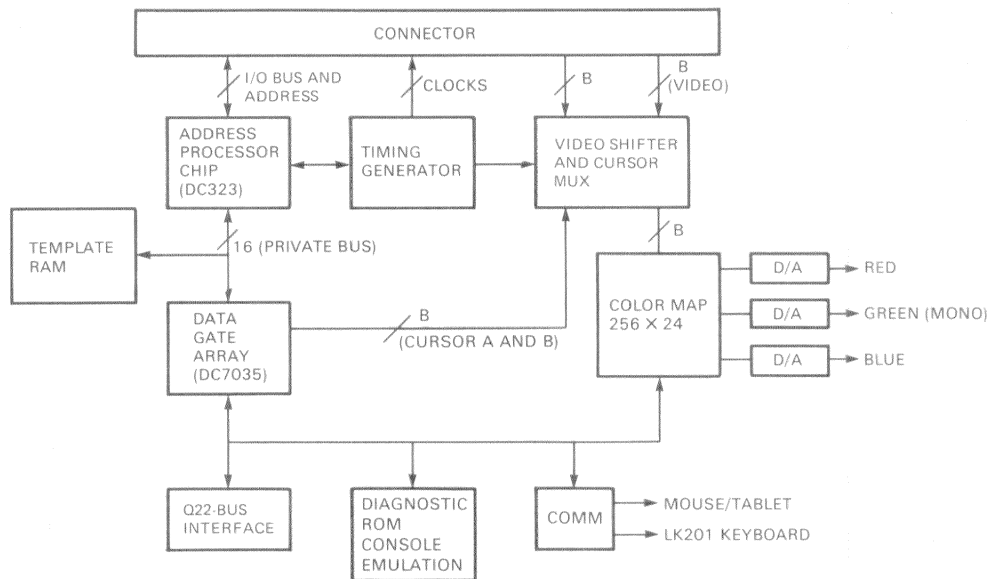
CONNECTOR

I/O BUS AND ADDRESS

CLOCKS

B

B (VIDEO)

ADDRESS PROCESSOR CHIP (DC323)

TIMING GENERATOR

VIDEO SHIFTER AND CURSOR MUX

TEMPLATE RAM

16 (PRIVATE BUS)

B

D/A

RED

COLOR MAP $256 \times 24$

D/A

GREEN (MONO)

D/A

BLUE

DATA GATE ARRAY (DC7035)

B

(CURSOR A AND B)

Q22-BUS INTERFACE

DIAGNOSTIC ROM CONSOLE EMULATION

COMM

MOUSE/TABLET

LK201 KEYBOARD